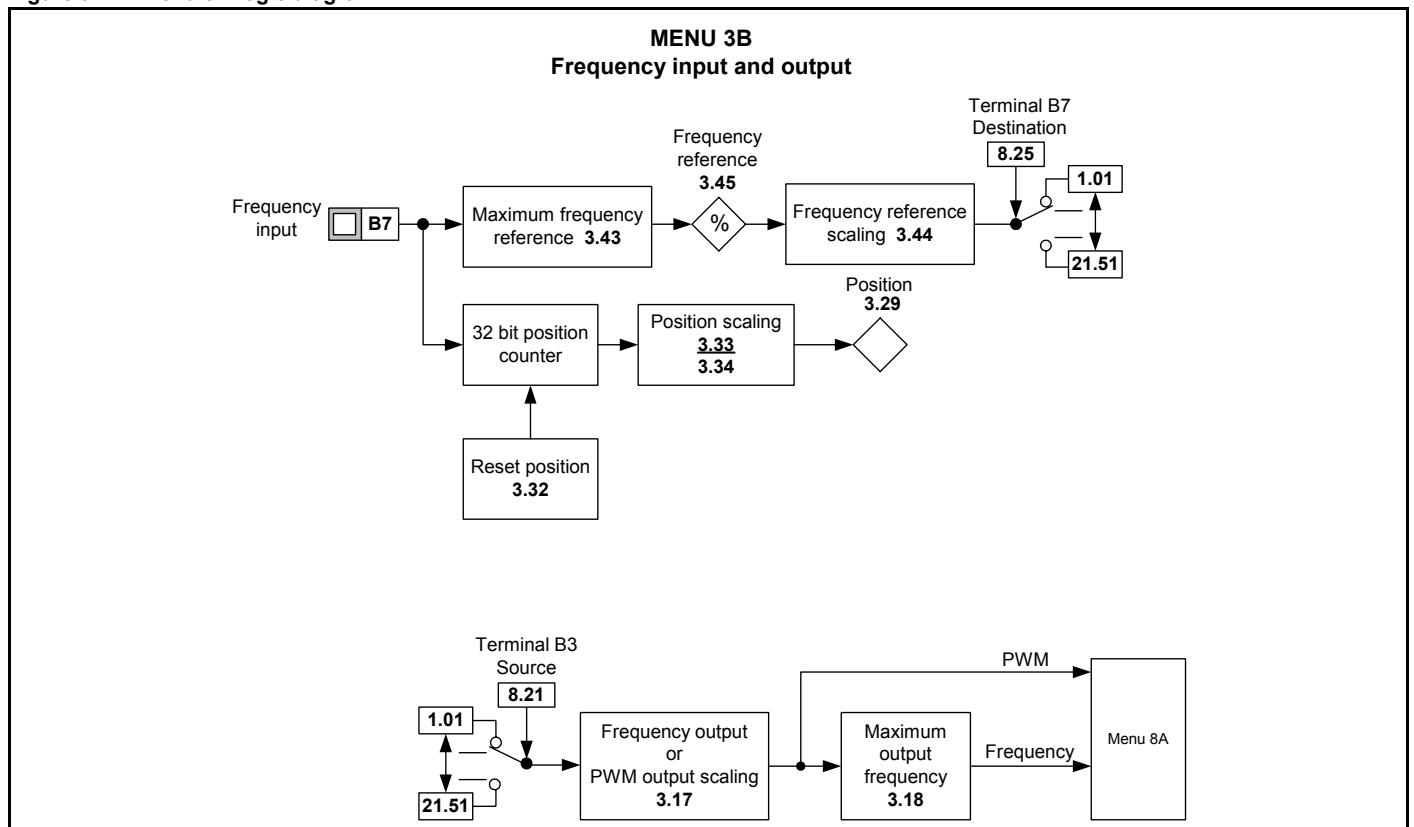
MENU 3B
Frequency input and output

Frequency input
B7

Maximum frequency reference 3.43

Frequency reference
3.45
%

Frequency reference scaling 3.44

Terminal B7 Destination
8.25

1.01

21.51

32 bit position counter

Position scaling
3.33
3.34

Position
3.29

Reset position
3.32

Terminal B3 Source
8.21

1.01

21.51

Frequency output
or
PWM output scaling
3.17

PWM

Maximum output frequency
3.18

Frequency

Menu 8A